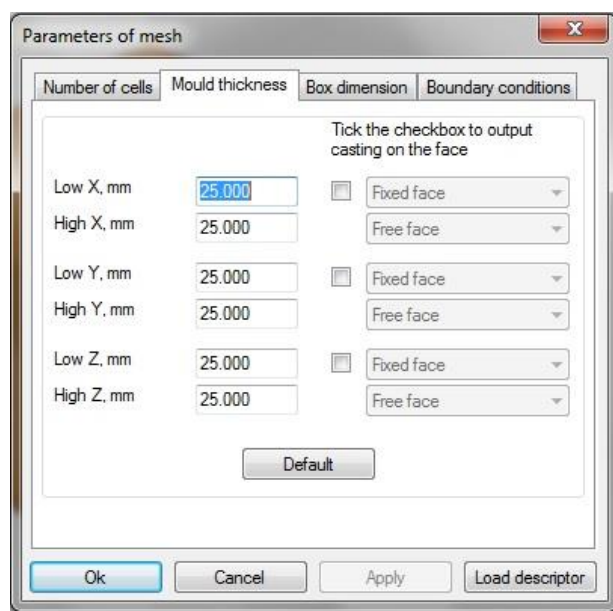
Parameters of mesh

Number of cells | Mould thickness | Box dimension | Boundary conditions

Tick the checkbox to output casting on the face

Low X, mm 25.000 Fixed face
High X, mm 25.000 Free face

Low Y, mm 25.000 Fixed face
High Y, mm 25.000 Free face

Low Z, mm 25.000 Fixed face
High Z, mm 25.000 Free face

Default

Ok | Cancel | Apply | Load descriptor